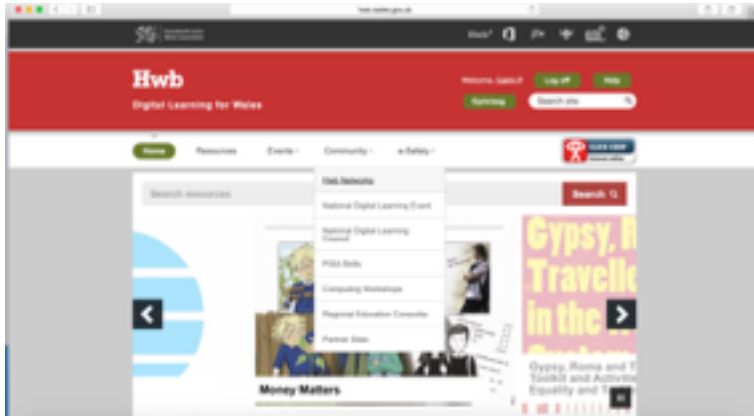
hwb.wales.gov.uk

Hwb
Digital Learning for Wales

Welcome, Gabo P
Log off
Help
Cymraeg
Search site

Home
Resources
Events
Community
e-Safety

CLICK CEOP

Search resources
Search

Hwb Networks
National Digital Learning Event
National Digital Learning Council
PISA Skills
Computing Workshops
Regional Education Consortia
Partner Sites

Money Matters

Gypsy, R
Travelle
in the
Gypsy, Roma and T
Toolkit and Activitie
Equality and T